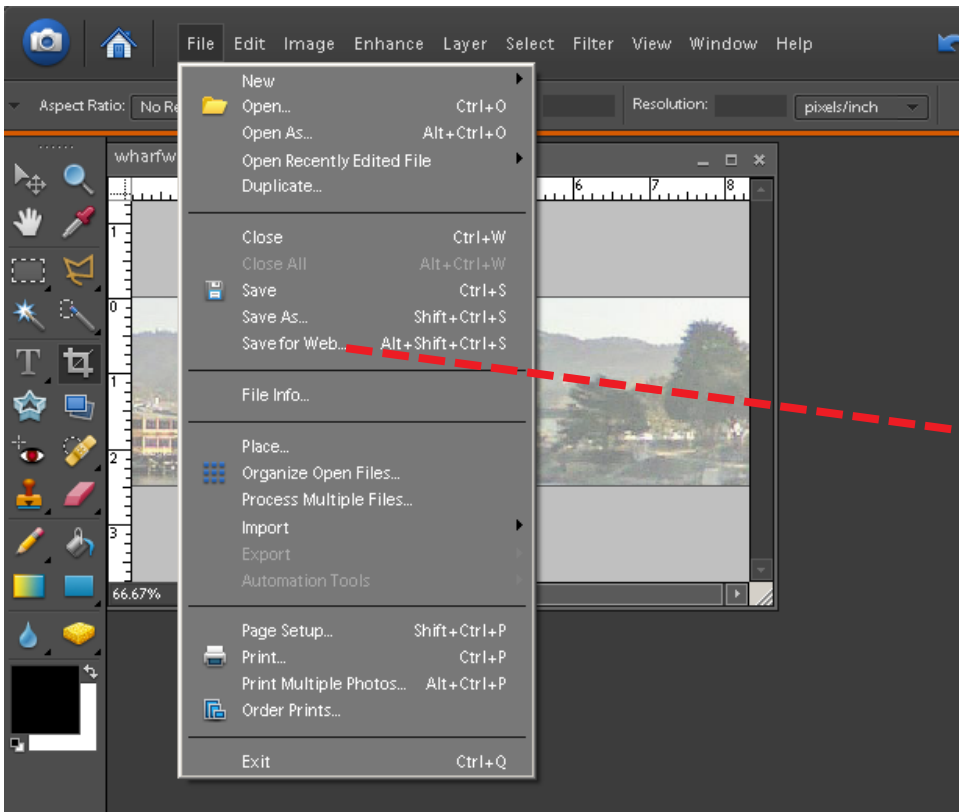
File Edit Image Enhance Layer Select Filter View Window Help

Aspect Ratio: No Re

Resolution: pixels/inch

wharfw

New
Open... Ctrl+O
Open As... Alt+Ctrl+O
Open Recently Edited File
Duplicate...

Close Ctrl+W
Close All Alt+Ctrl+W
Save Ctrl+S
Save As... Shift+Ctrl+S
Save for Web... Alt+Shift+Ctrl+S

File Info...

Place...
Organize Open Files...
Process Multiple Files...
Import
Export
Automation Tools

Page Setup... Shift+Ctrl+P
Print... Ctrl+P
Print Multiple Photos... Alt+Ctrl+P
Order Prints...

Exit Ctrl+Q

66.67%

6 7 8
1 0 1 2 3